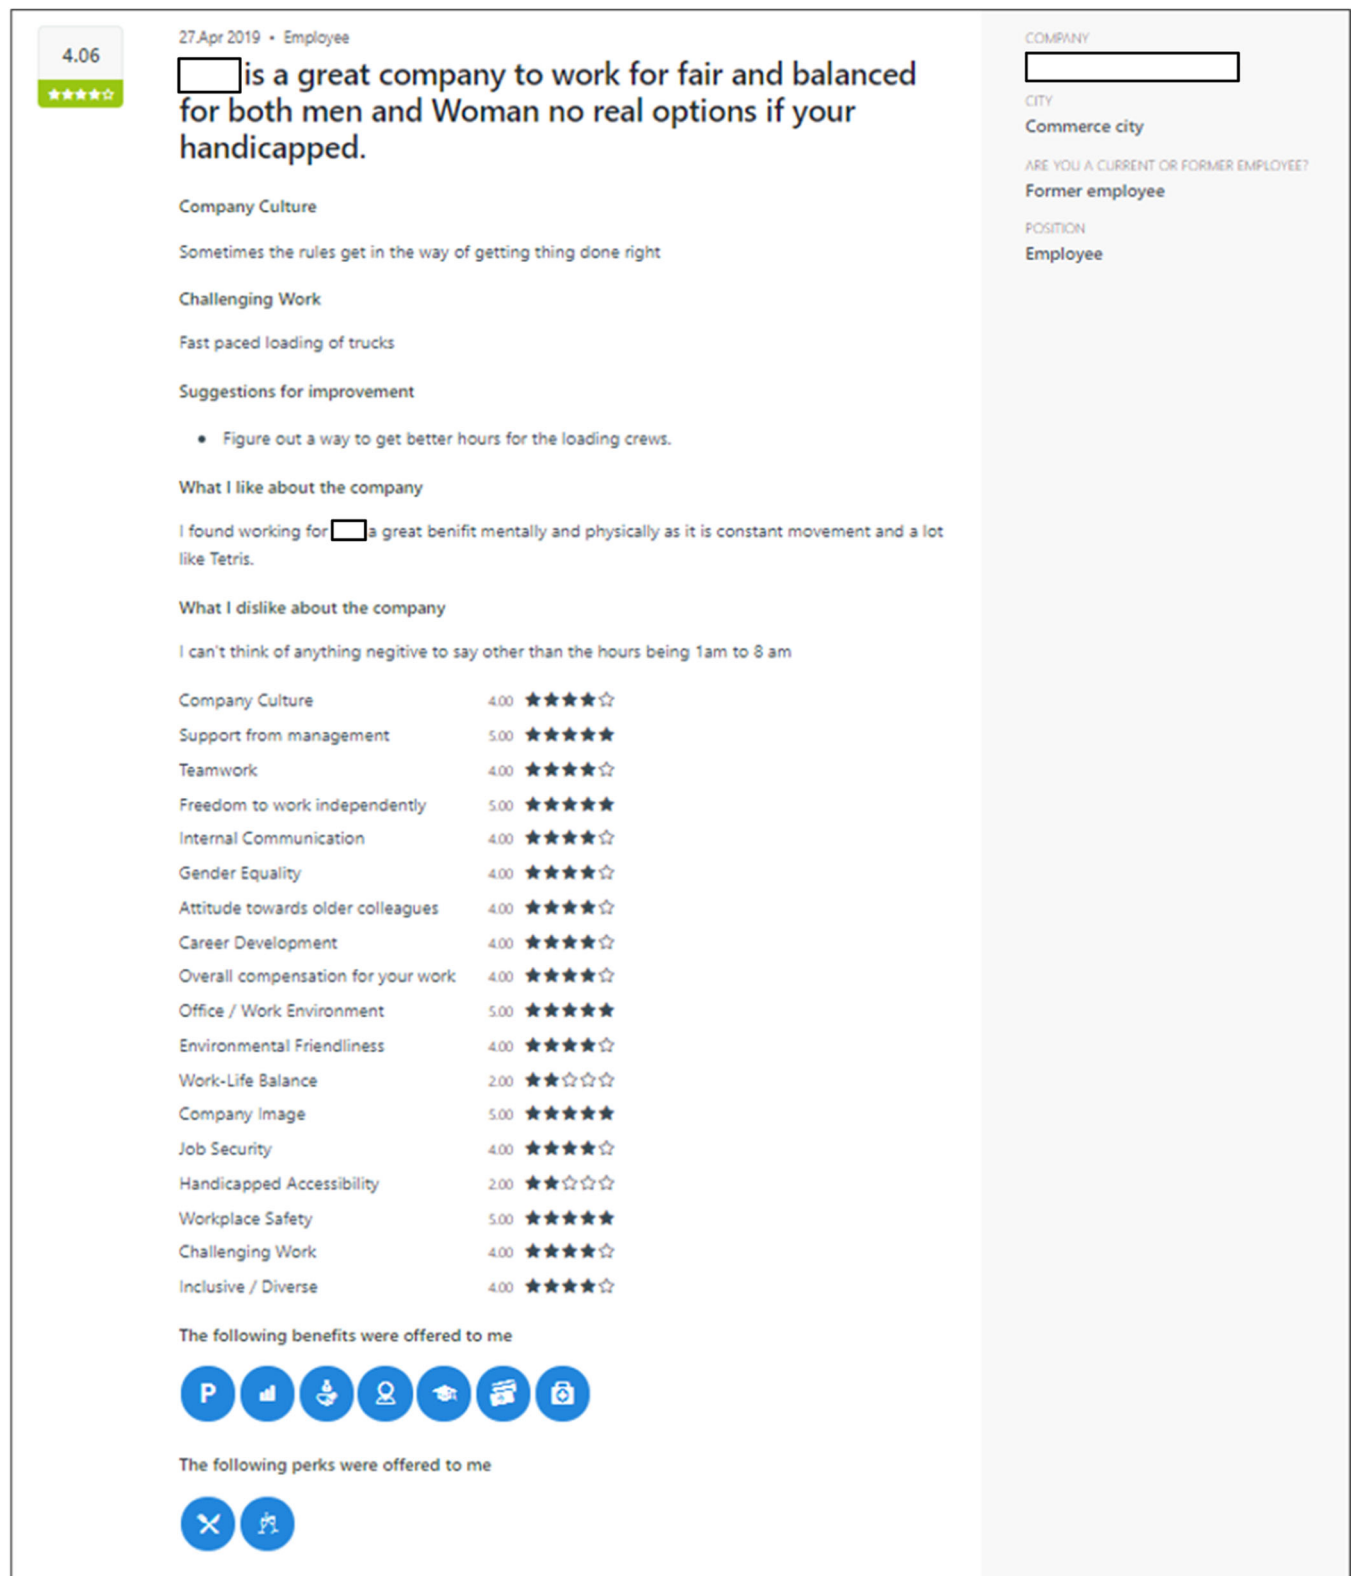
4.06

27.Apr 2019 • Employee

is a great company to work for fair and balanced for both men and Woman no real options if your handicapped.

Company Culture

Sometimes the rules get in the way of getting thing done right

Challenging Work

Fast paced loading of trucks

Suggestions for improvement

• Figure out a way to get better hours for the loading crews.

What I like about the company

I found working for a great benifit mentally and physically as it is constant movement and a lot like Tetris.

What I dislike about the company

I can't think of anything negitive to say other than the hours being 1am to 8 am

| | |
|---|---|
| Company Culture | 4.00 |
| Support from management | 5.00 |
| Teamwork | 4.00 |
| Freedom to work independently | 5.00 |
| Internal Communication | 4.00 |
| Gender Equality | 4.00 |
| Attitude towards older colleagues | 4.00 |
| Career Development | 4.00 |
| Overall compensation for your work | 4.00 |
| Office / Work Environment | 5.00 |
| Environmental Friendliness | 4.00 |
| Work-Life Balance | 2.00 |
| Company Image | 5.00 |
| Job Security | 4.00 |
| Handicapped Accessibility | 2.00 |
| Workplace Safety | 5.00 |
| Challenging Work | 4.00 |
| Inclusive / Diverse | 4.00 |

The following benefits were offered to me

P

The following perks were offered to me

COMPANY

CITY
Commerce city

ARE YOU A CURRENT OR FORMER EMPLOYEE?
Former employee

POSITION
Employee